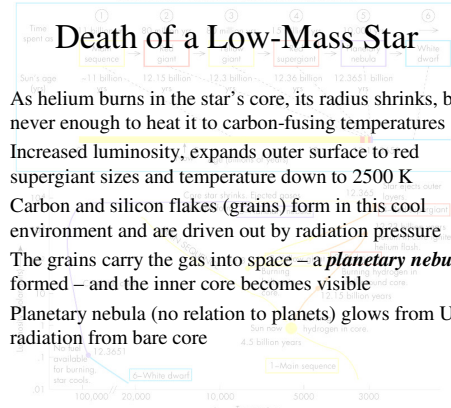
Death of a Low-Mass Star

As helium burns in the star's core, its radius shrinks, b never enough to heat it to carbon-fusing temperatures

Increased luminosity, expands outer surface to red supergiant sizes and temperature down to 2500 K

Carbon and silicon flakes (grains) form in this cool environment and are driven out by radiation pressure

The grains carry the gas into space – a *planetary nebu* formed – and the inner core becomes visible

Planetary nebula (no relation to planets) glows from U radiation from bare core

Time spent as
Sun's age
~11 billion
12.15 billion
~12.3 billion
12.36 billion
12.3651 billion
giant
giant
supergiant
nebula
White dwarf
①
②
③
④
⑤
⑥
Core star shrinks. Flashed grains
Star ejects outer
giant
Helium flash
burning hydrogen in
shell and core
12.15 billion years
Sun now hydrogen in core
4.5 billion years
1—Main sequence
6—White dwarf
12.3651
available for burning, star cools
100,000
20,000
10,000
5000
3000
.01